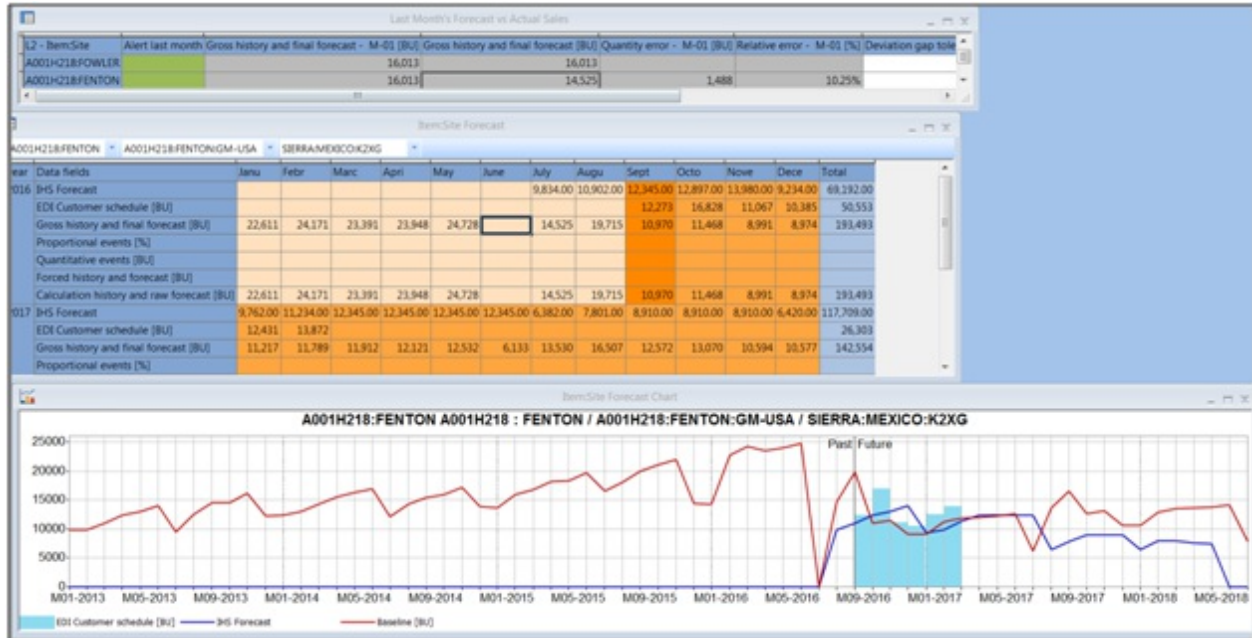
Last Month's Forecast vs Actual Sales

| L2 - Item:Site | Alert last month | Gross history and final forecast - M-01 [BU] | Gross history and final forecast [BU] | Quantity error - M-01 [BU] | Relative error - M-01 [%] | Deviation gap tole |
|---|---|---|---|---|---|---|
| A001H218:FOWLER | | 16,013 | 16,013 | | | |
| A001H218:FENTON | | 16,013 | 14,525 | 1,488 | 10.25% | |

Item:Site Forecast

A001H218:FENTON A001H218:FENTON:GM-USA SIERRA:MEXICO:K2XG

| ear | Data fields | Janu | Febr | Marc | Apri | May | June | July | Augu | Sept | Octo | Nove | Dece | Total |
|---|---|---|---|---|---|---|---|---|---|---|---|---|---|---|
| 016 | IHS Forecast | | | | | | | 9,834.00 | 10,902.00 | 12,345.00 | 12,897.00 | 13,980.00 | 9,234.00 | 69,192.00 |
| | EDI Customer schedule [BU] | | | | | | | | | 12,273 | 16,828 | 11,067 | 10,385 | 50,553 |
| | Gross history and final forecast [BU] | 22,611 | 24,171 | 23,391 | 23,948 | 24,728 | | 14,525 | 19,715 | 10,970 | 11,468 | 8,991 | 8,974 | 193,493 |
| | Proportional events [%] | | | | | | | | | | | | | |
| | Quantitative events [BU] | | | | | | | | | | | | | |
| | Forced history and forecast [BU] | | | | | | | | | | | | | |
| | Calculation history and raw forecast [BU] | 22,611 | 24,171 | 23,391 | 23,948 | 24,728 | | 14,525 | 19,715 | 10,970 | 11,468 | 8,991 | 8,974 | 193,493 |
| 017 | IHS Forecast | 9,762.00 | 11,234.00 | 12,345.00 | 12,345.00 | 12,345.00 | 12,345.00 | 6,382.00 | 7,801.00 | 8,910.00 | 8,910.00 | 8,910.00 | 6,420.00 | 117,709.00 |
| | EDI Customer schedule [BU] | 12,431 | 13,872 | | | | | | | | | | | 26,303 |
| | Gross history and final forecast [BU] | 11,217 | 11,789 | 11,912 | 12,121 | 12,532 | 6,133 | 13,530 | 16,507 | 12,572 | 13,070 | 10,594 | 10,577 | 142,554 |
| | Proportional events [%] | | | | | | | | | | | | | |

Item:Site Forecast Chart

A001H218:FENTON A001H218 : FENTON / A001H218:FENTON:GM-USA / SIERRA:MEXICO:K2XG

25000 20000 15000 10000 5000 0

Past Future

M01-2013 M05-2013 M09-2013 M01-2014 M05-2014 M09-2014 M01-2015 M05-2015 M09-2015 M01-2016 M05-2016 M09-2016 M01-2017 M05-2017 M09-2017 M01-2018 M05-2018

EDI Customer schedule [BU] IHS Forecast Baseline [BU]